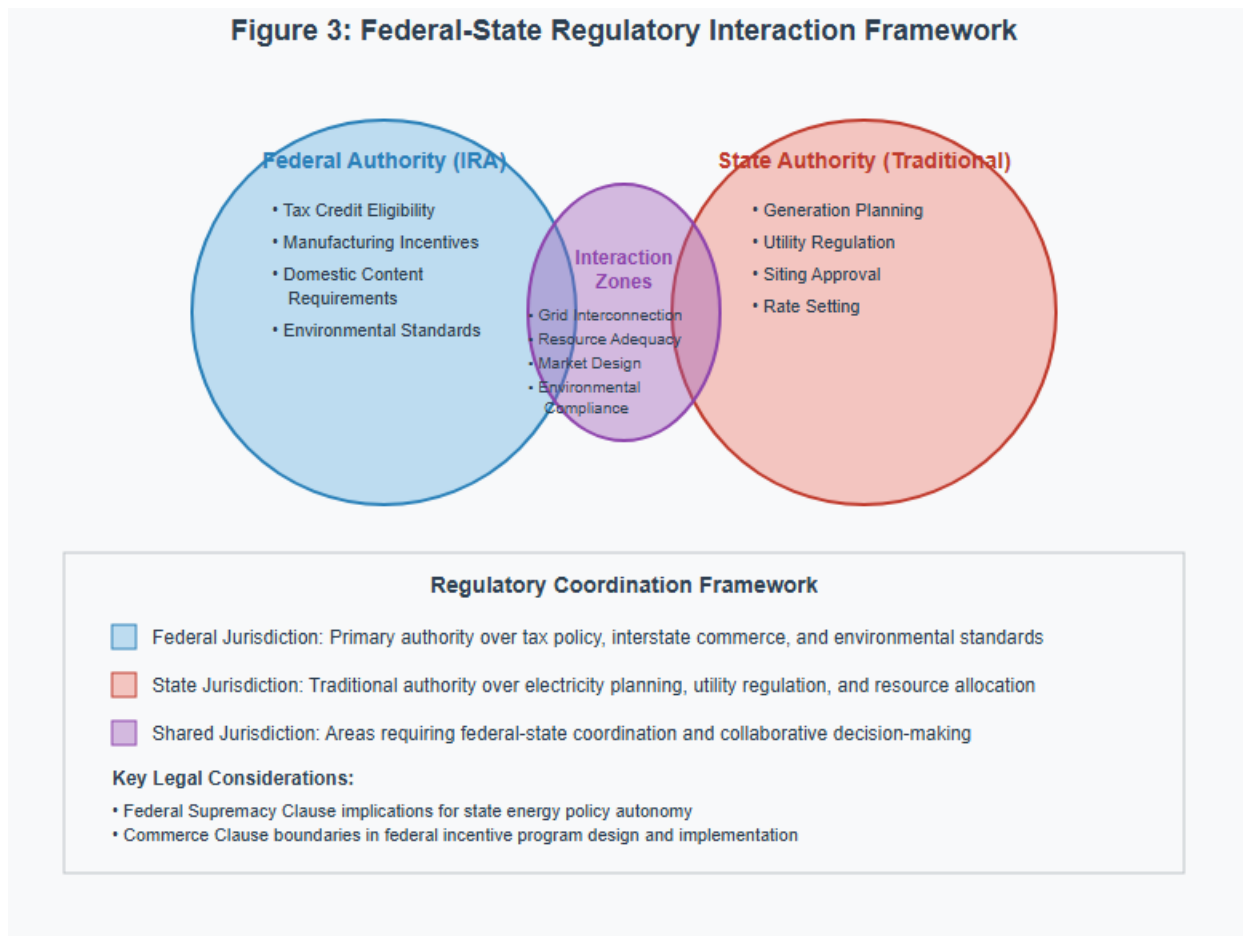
Figure 3: Federal-State Regulatory Interaction Framework

Federal Authority (IRA)

• Tax Credit Eligibility
• Manufacturing Incentives
• Domestic Content Requirements
• Environmental Standards

Interaction Zones

• Grid Interconnection
• Resource Adequacy
• Market Design
• Environmental Compliance

State Authority (Traditional)

• Generation Planning
• Utility Regulation
• Siting Approval
• Rate Setting

Regulatory Coordination Framework

Federal Jurisdiction: Primary authority over tax policy, interstate commerce, and environmental standards

State Jurisdiction: Traditional authority over electricity planning, utility regulation, and resource allocation

Shared Jurisdiction: Areas requiring federal-state coordination and collaborative decision-making

Key Legal Considerations:

• Federal Supremacy Clause implications for state energy policy autonomy
• Commerce Clause boundaries in federal incentive program design and implementation